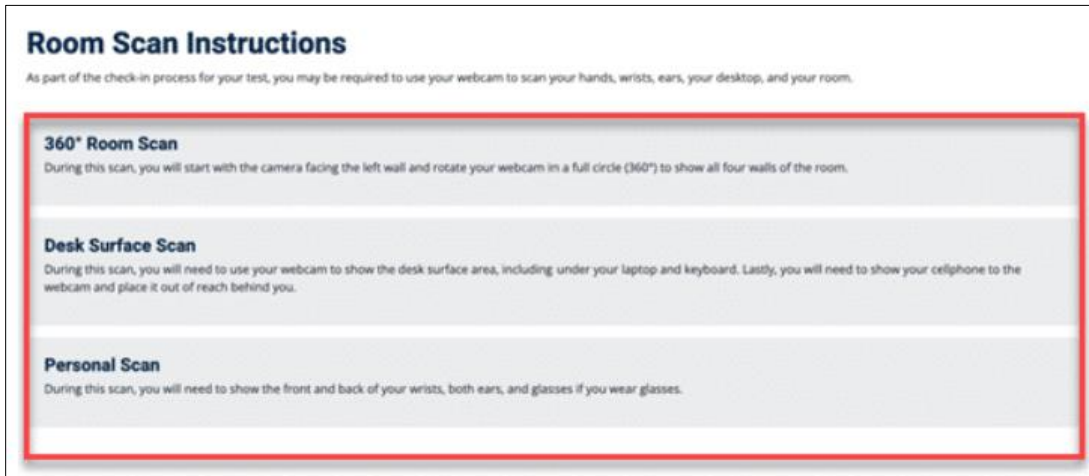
Room Scan Instructions

As part of the check-in process for your test, you may be required to use your webcam to scan your hands, wrists, ears, your desktop, and your room.

360° Room Scan

During this scan, you will start with the camera facing the left wall and rotate your webcam in a full circle (360°) to show all four walls of the room.

Desk Surface Scan

During this scan, you will need to use your webcam to show the desk surface area, including under your laptop and keyboard. Lastly, you will need to show your cellphone to the webcam and place it out of reach behind you.

Personal Scan

During this scan, you will need to show the front and back of your wrists, both ears, and glasses if you wear glasses.